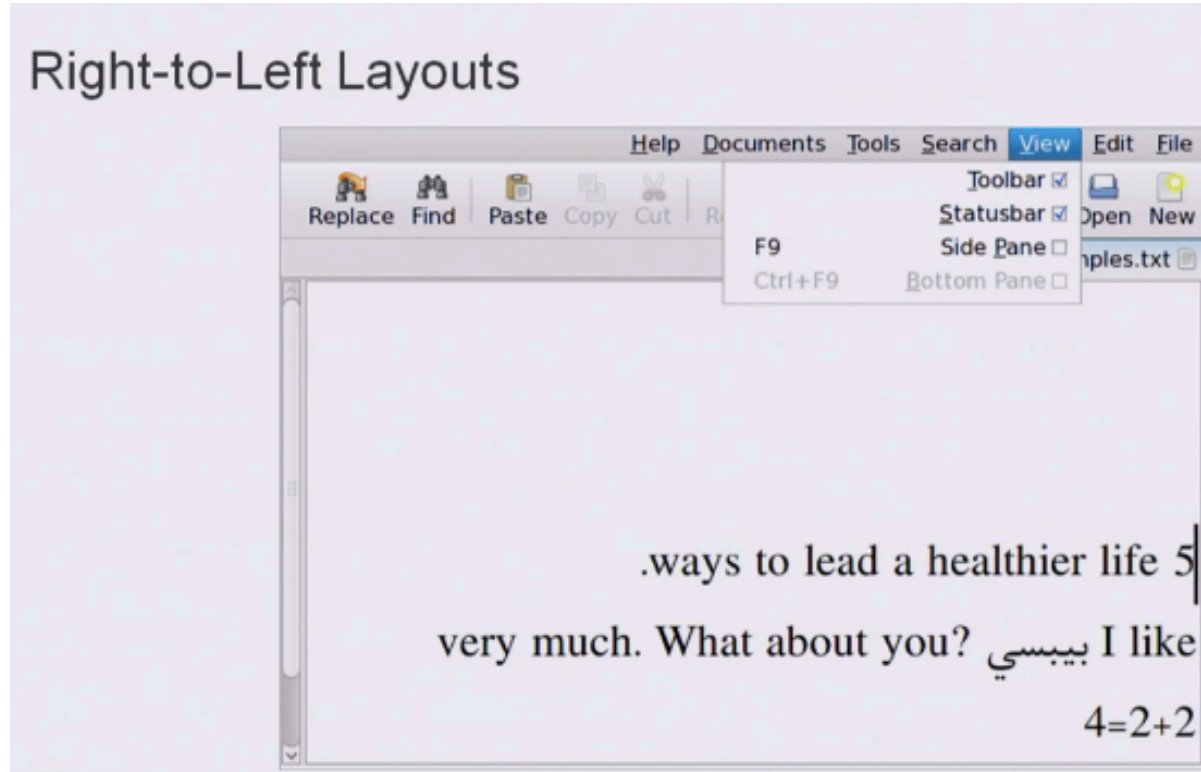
Right-to-Left Layouts

Help Documents Tools Search View Edit File

Replace Find Paste Copy Cut R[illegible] Open New

Toolbar ☑
Statusbar ☑
F9 Side Pane ☐
Ctrl+F9 Bottom Pane ☐

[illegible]ples.txt

.ways to lead a healthier life 5

very much. What about you? بيبسي I like

4=2+2